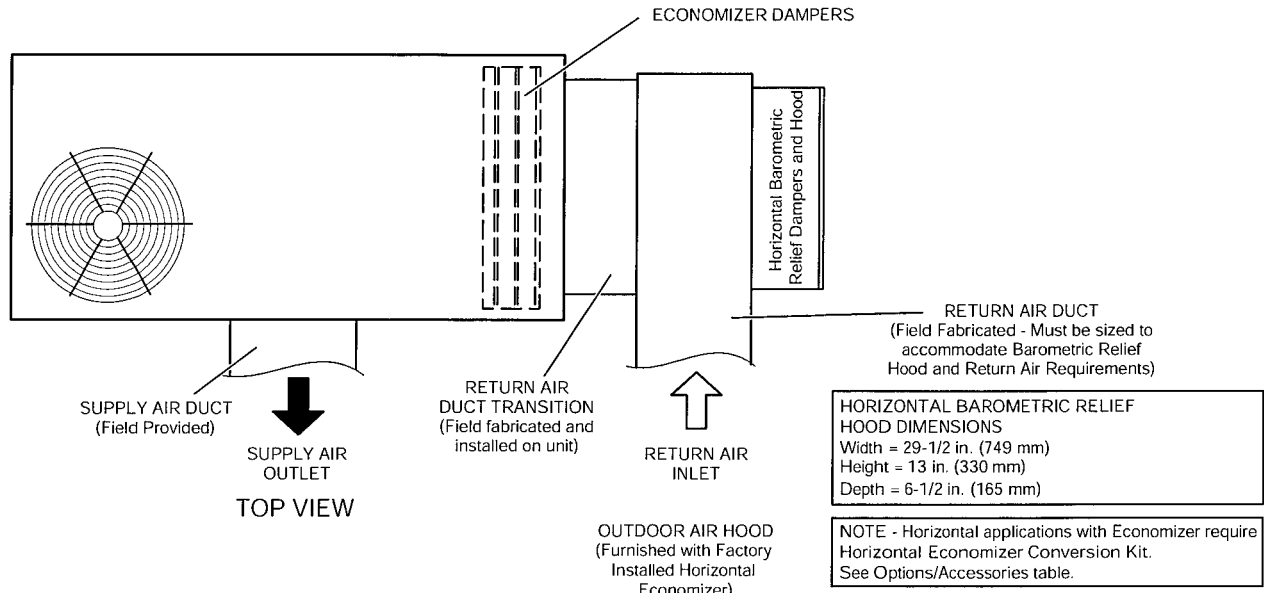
ECONOMIZER DAMPERS

Horizontal Barometric Relief Dampers and Hood

RETURN AIR DUCT (Field Fabricated - Must be sized to accommodate Barometric Relief Hood and Return Air Requirements)

SUPPLY AIR DUCT (Field Provided)

SUPPLY AIR OUTLET

TOP VIEW

RETURN AIR DUCT TRANSITION (Field fabricated and installed on unit)

RETURN AIR INLET

HORIZONTAL BAROMETRIC RELIEF HOOD DIMENSIONS
Width = 29-1/2 in. (749 mm)
Height = 13 in. (330 mm)
Depth = 6-1/2 in. (165 mm)

OUTDOOR AIR HOOD (Furnished with Factory Installed Horizontal Economizer)

NOTE - Horizontal applications with Economizer require Horizontal Economizer Conversion Kit. See Options/Accessories table.